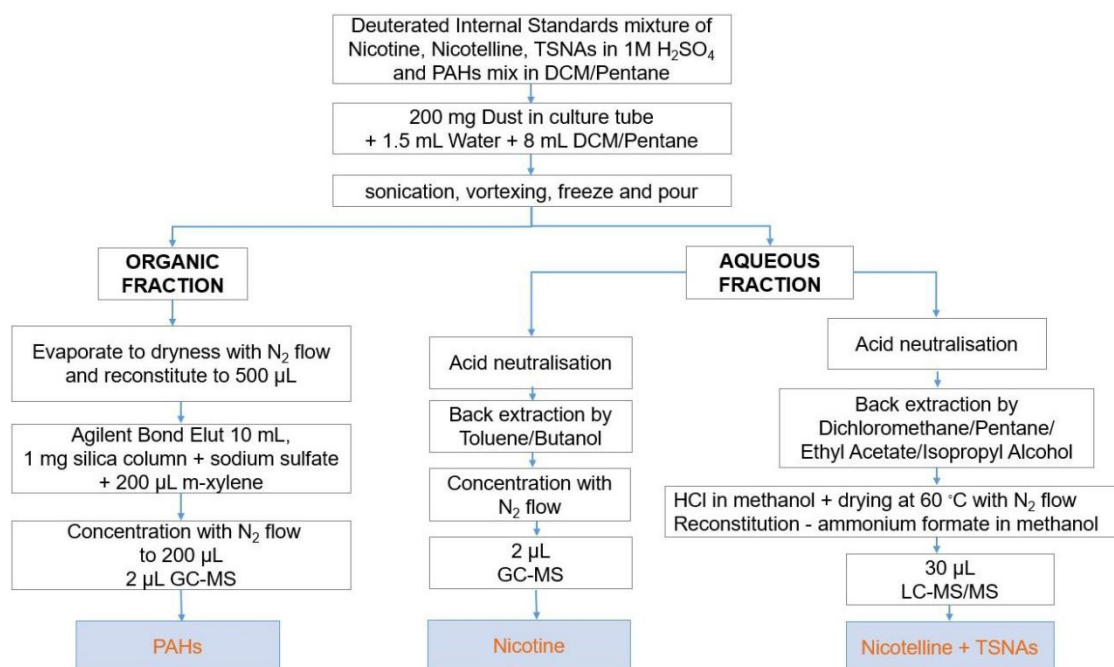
Deuterated Internal Standards mixture of Nicotine, Nicotelline, TSNAs in 1M $H_2SO_4$ and PAHs mix in DCM/Pentane

200 mg Dust in culture tube + 1.5 mL Water + 8 mL DCM/Pentane

sonication, vortexing, freeze and pour

ORGANIC FRACTION

AQUEOUS FRACTION

Evaporate to dryness with $N_2$ flow and reconstitute to 500 µL

Agilent Bond Elut 10 mL, 1 mg silica column + sodium sulfate + 200 µL m-xylene

Concentration with $N_2$ flow to 200 µL
2 µL GC-MS

PAHs

Acid neutralisation

Back extraction by Toluene/Butanol

Concentration with $N_2$ flow

2 µL
GC-MS

Nicotine

Acid neutralisation

Back extraction by Dichloromethane/Pentane/ Ethyl Acetate/Isopropyl Alcohol

HCl in methanol + drying at 60 °C with $N_2$ flow
Reconstitution - ammonium formate in methanol

30 µL
LC-MS/MS

Nicotelline + TSNAs